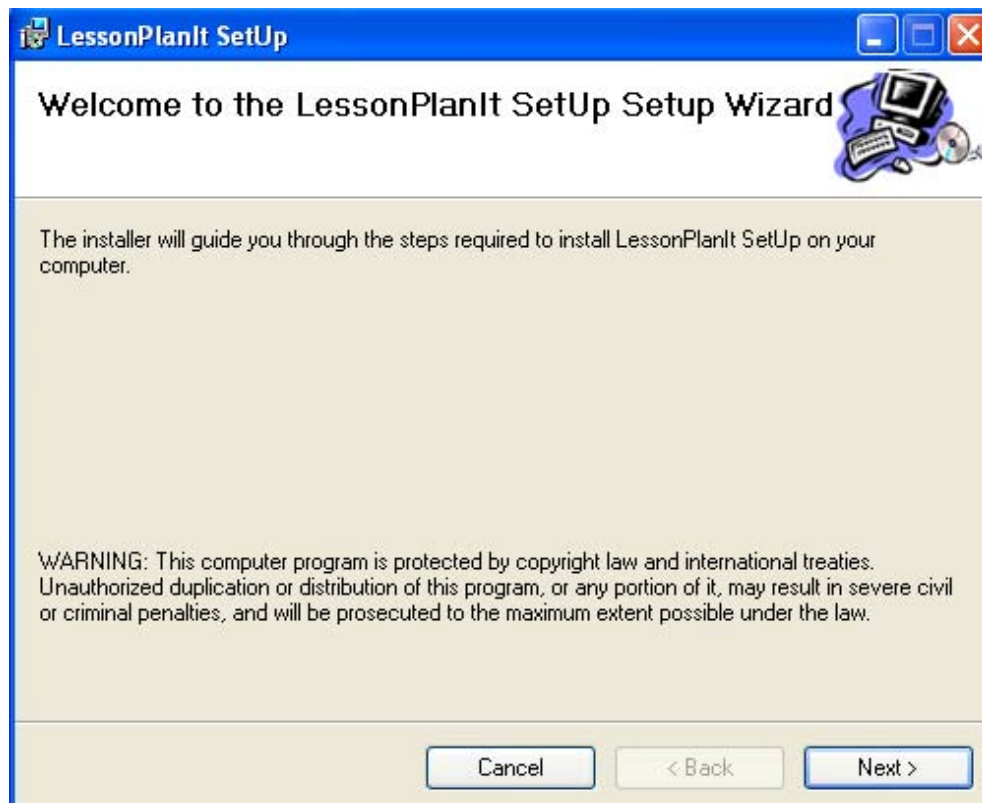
LessonPlanIt SetUp

Welcome to the LessonPlanIt SetUp Setup Wizard

The installer will guide you through the steps required to install LessonPlanIt SetUp on your computer.

WARNING: This computer program is protected by copyright law and international treaties. Unauthorized duplication or distribution of this program, or any portion of it, may result in severe civil or criminal penalties, and will be prosecuted to the maximum extent possible under the law.

Cancel
< Back
Next >